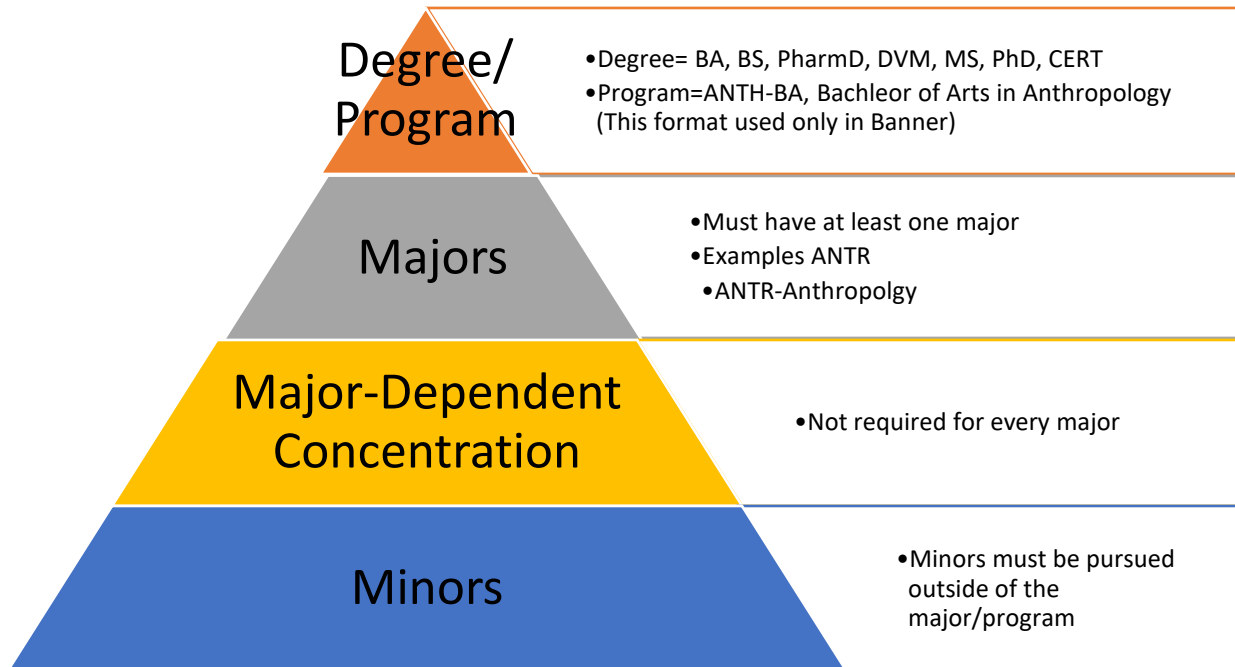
Degree/ Program

•Degree= BA, BS, PharmD, DVM, MS, PhD, CERT
•Program=ANTH-BA, Bachleor of Arts in Anthropology (This format used only in Banner)

Majors

•Must have at least one major
•Examples ANTR
•ANTR-Anthropolgy

Major-Dependent Concentration

•Not required for every major

Minors

•Minors must be pursued outside of the major/program